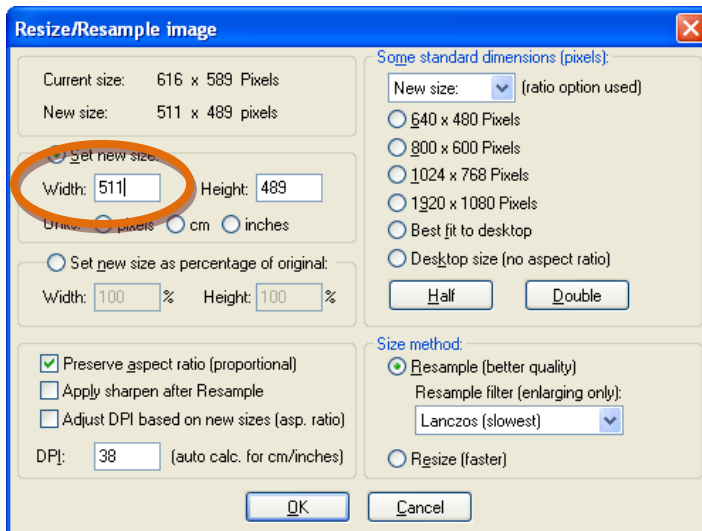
Resize/Resample image

Current size: 616 x 589 Pixels
New size: 511 x 489 pixels

Set new size:
Width: 511 Height: 489
Units: pixels cm inches

Set new size as percentage of original:
Width: 100 % Height: 100 %

Preserve aspect ratio (proportional)
Apply sharpen after Resample
Adjust DPI based on new sizes (asp. ratio)
DPI: 38 (auto calc. for cm/inches)

Some standard dimensions (pixels):
New size: (ratio option used)
640 x 480 Pixels
800 x 600 Pixels
1024 x 768 Pixels
1920 x 1080 Pixels
Best fit to desktop
Desktop size (no aspect ratio)
Half
Double

Size method:
Resample (better quality)
Resample filter (enlarging only):
Lanczos (slowest)
Resize (faster)

OK
Cancel